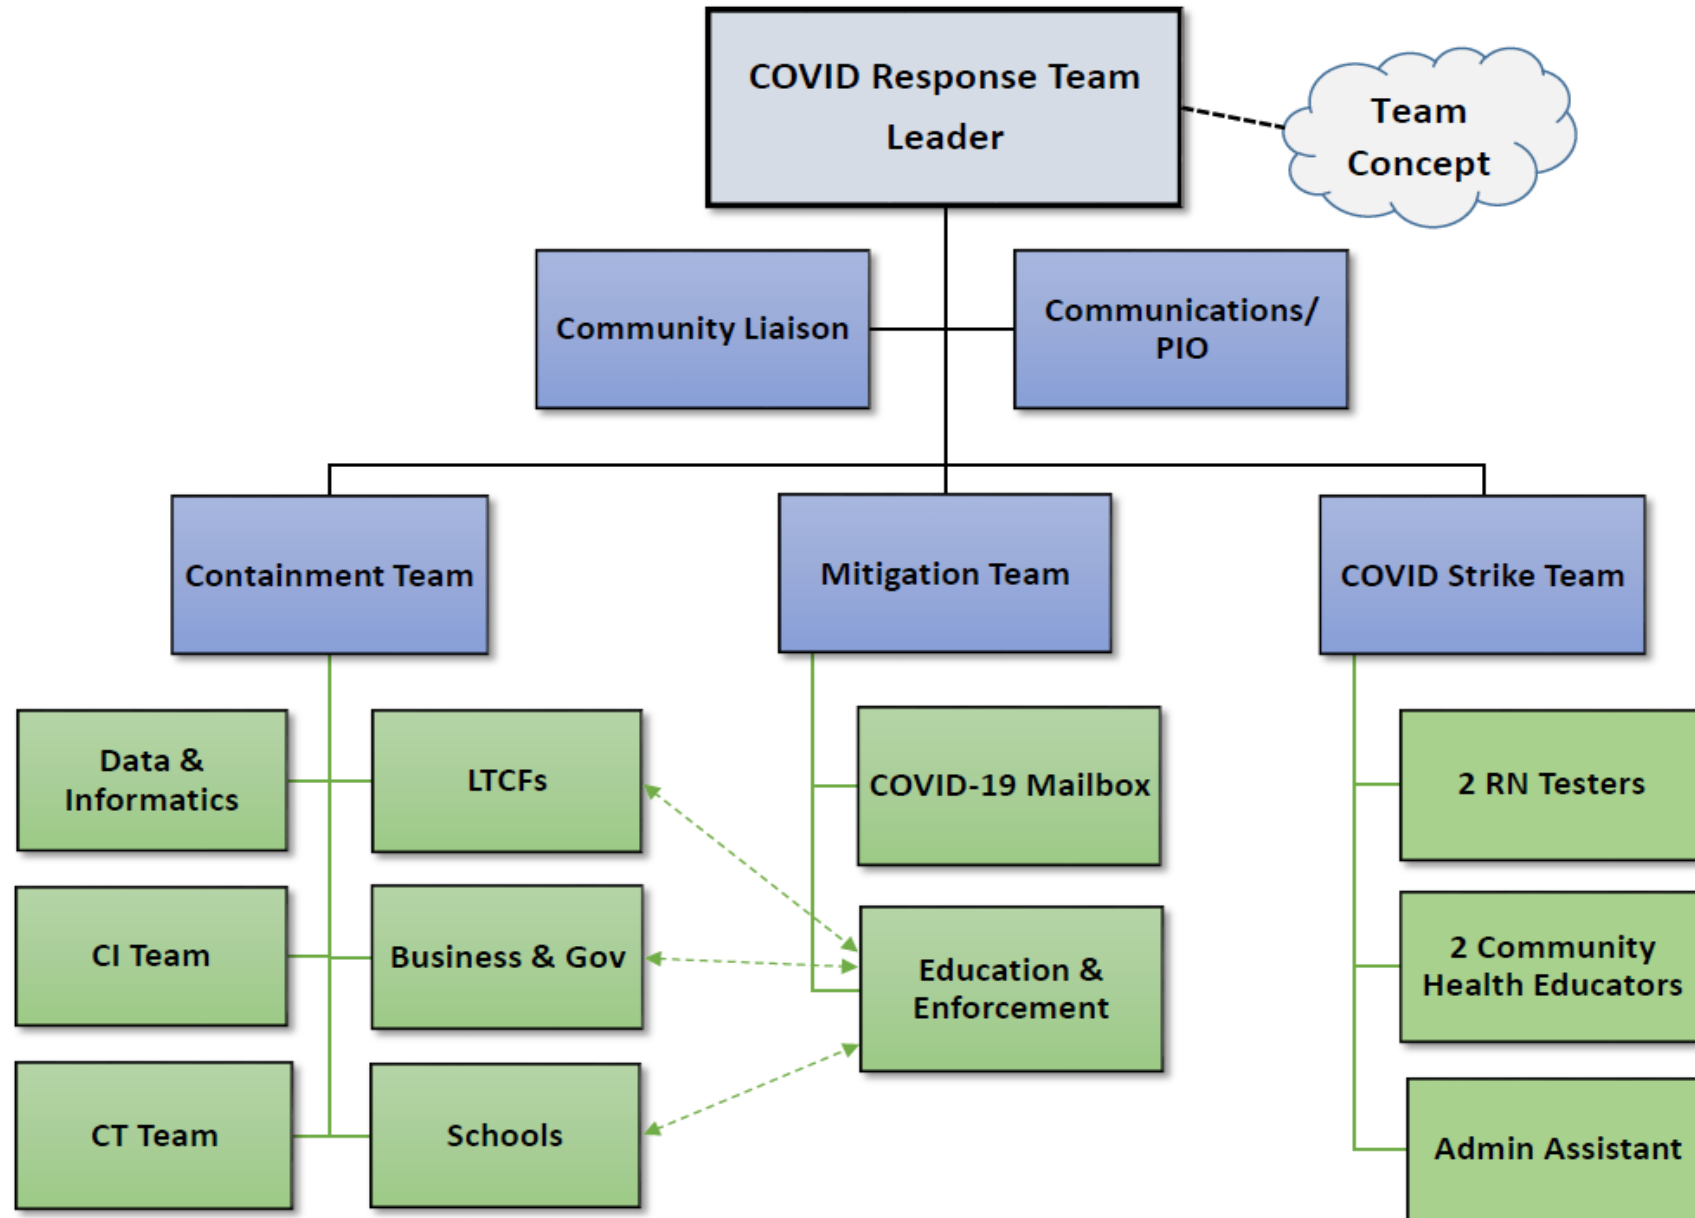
COVID Response Team Leader

Team Concept

Community Liaison

Communications/ PIO

Containment Team

Mitigation Team

COVID Strike Team

Data & Informatics

LTCFs

CI Team

Business & Gov

CT Team

Schools

COVID-19 Mailbox

Education & Enforcement

2 RN Testers

2 Community Health Educators

Admin Assistant